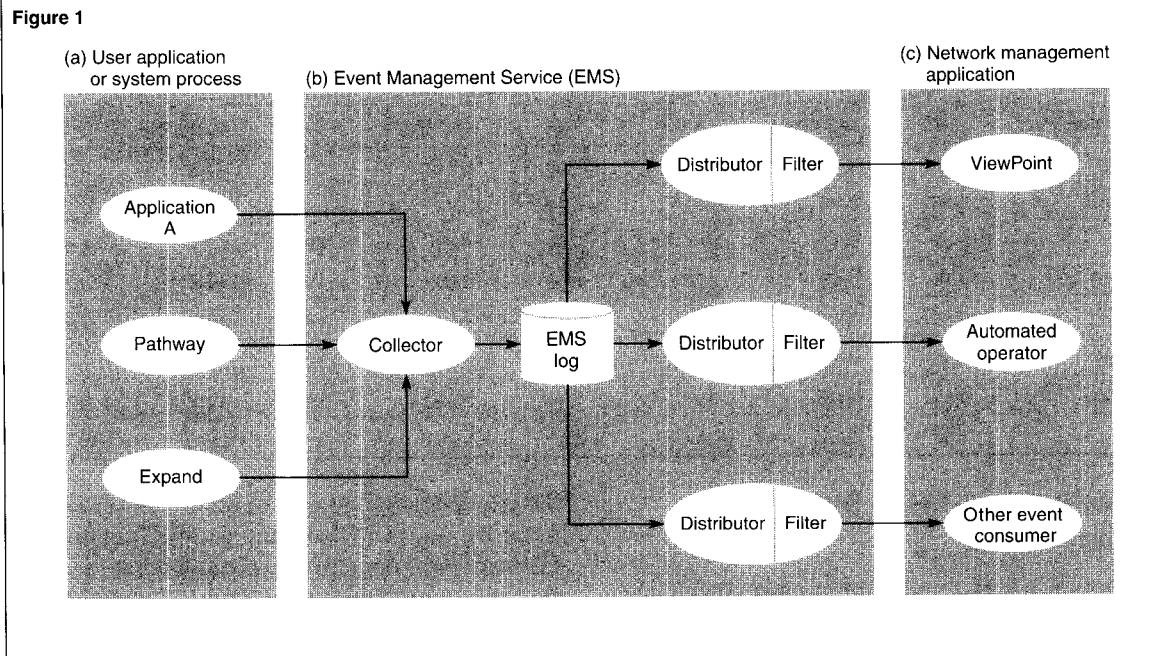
Figure 1

(a) User application or system process

(b) Event Management Service (EMS)

(c) Network management application

Application A

Pathway

Expand

Collector

EMS log

Distributor Filter

Distributor Filter

Distributor Filter

ViewPoint

Automated operator

Other event consumer